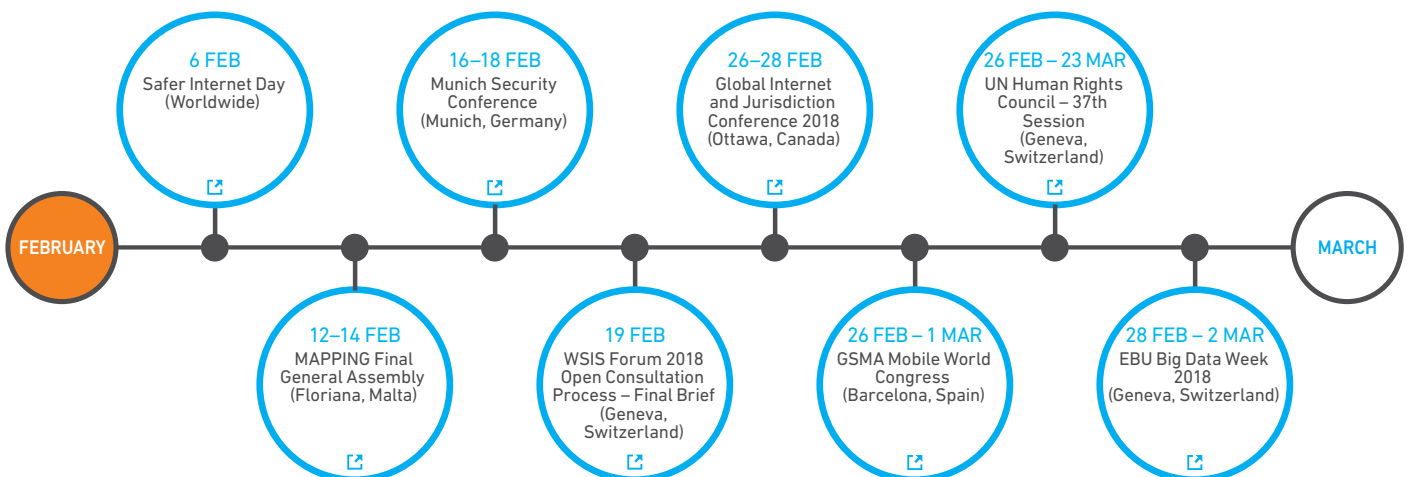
FEBRUARY

6 FEB
Safer Internet Day (Worldwide)

12–14 FEB
MAPPING Final General Assembly (Floriana, Malta)

16–18 FEB
Munich Security Conference (Munich, Germany)

19 FEB
WSIS Forum 2018 Open Consultation Process – Final Brief (Geneva, Switzerland)

26–28 FEB
Global Internet and Jurisdiction Conference 2018 (Ottawa, Canada)

26 FEB – 1 MAR
GSMA Mobile World Congress (Barcelona, Spain)

26 FEB – 23 MAR
UN Human Rights Council – 37th Session (Geneva, Switzerland)

28 FEB – 2 MAR
EBU Big Data Week 2018 (Geneva, Switzerland)

MARCH